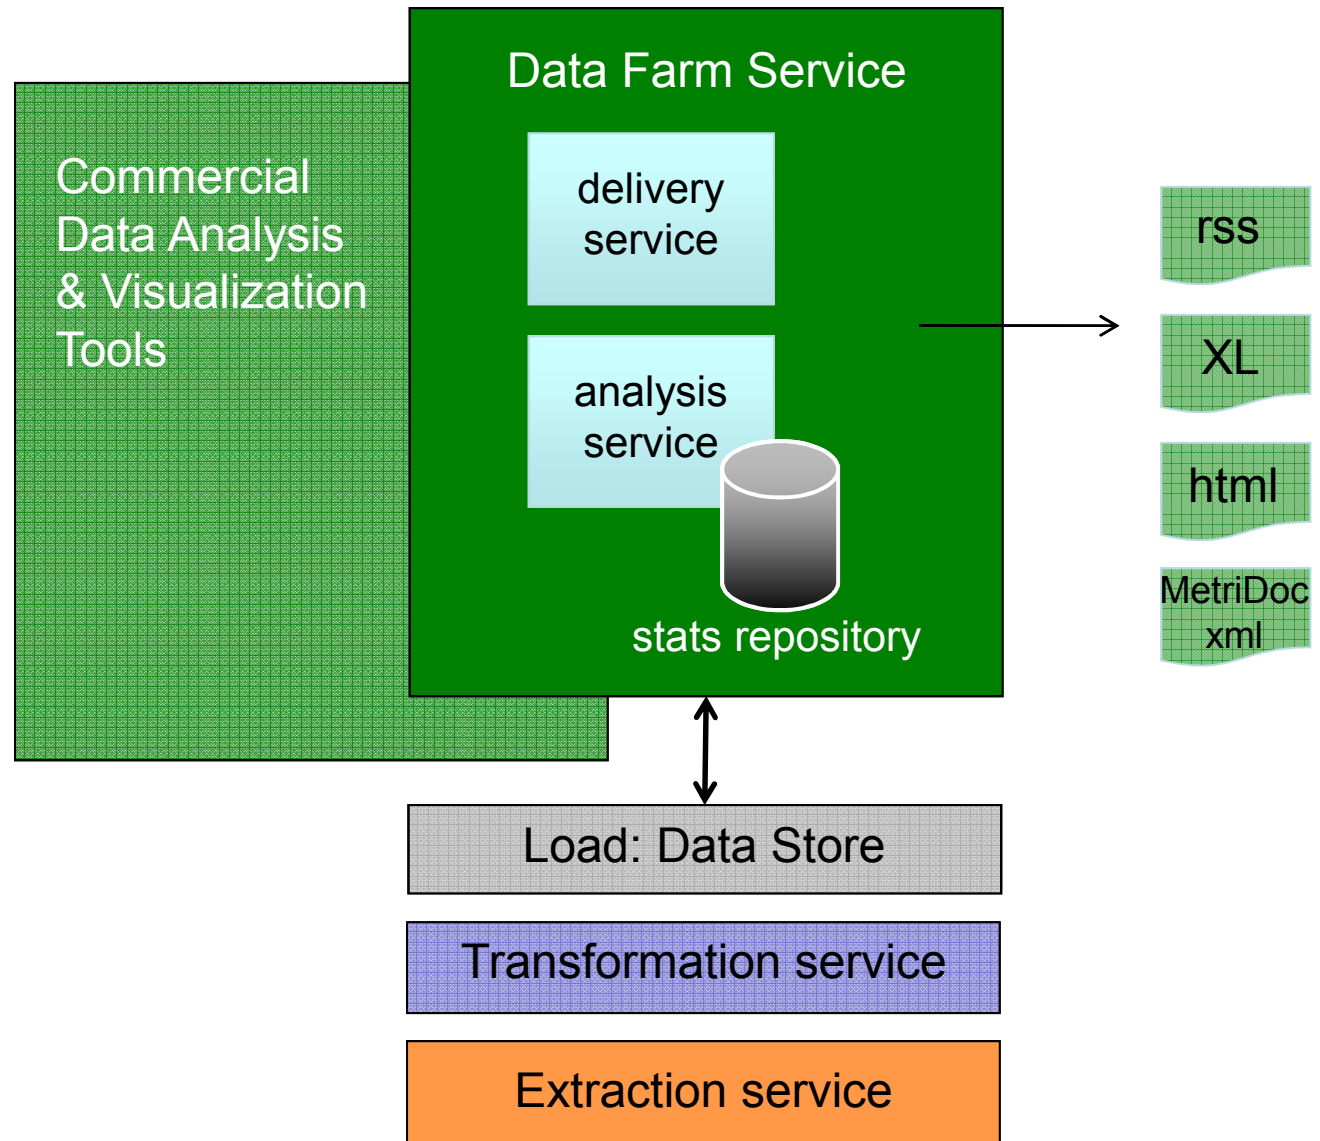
Commercial Data Analysis & Visualization Tools

Data Farm Service

delivery service

analysis service

stats repository

rss

XL

html

MetriDoc xml

Load: Data Store

Transformation service

Extraction service